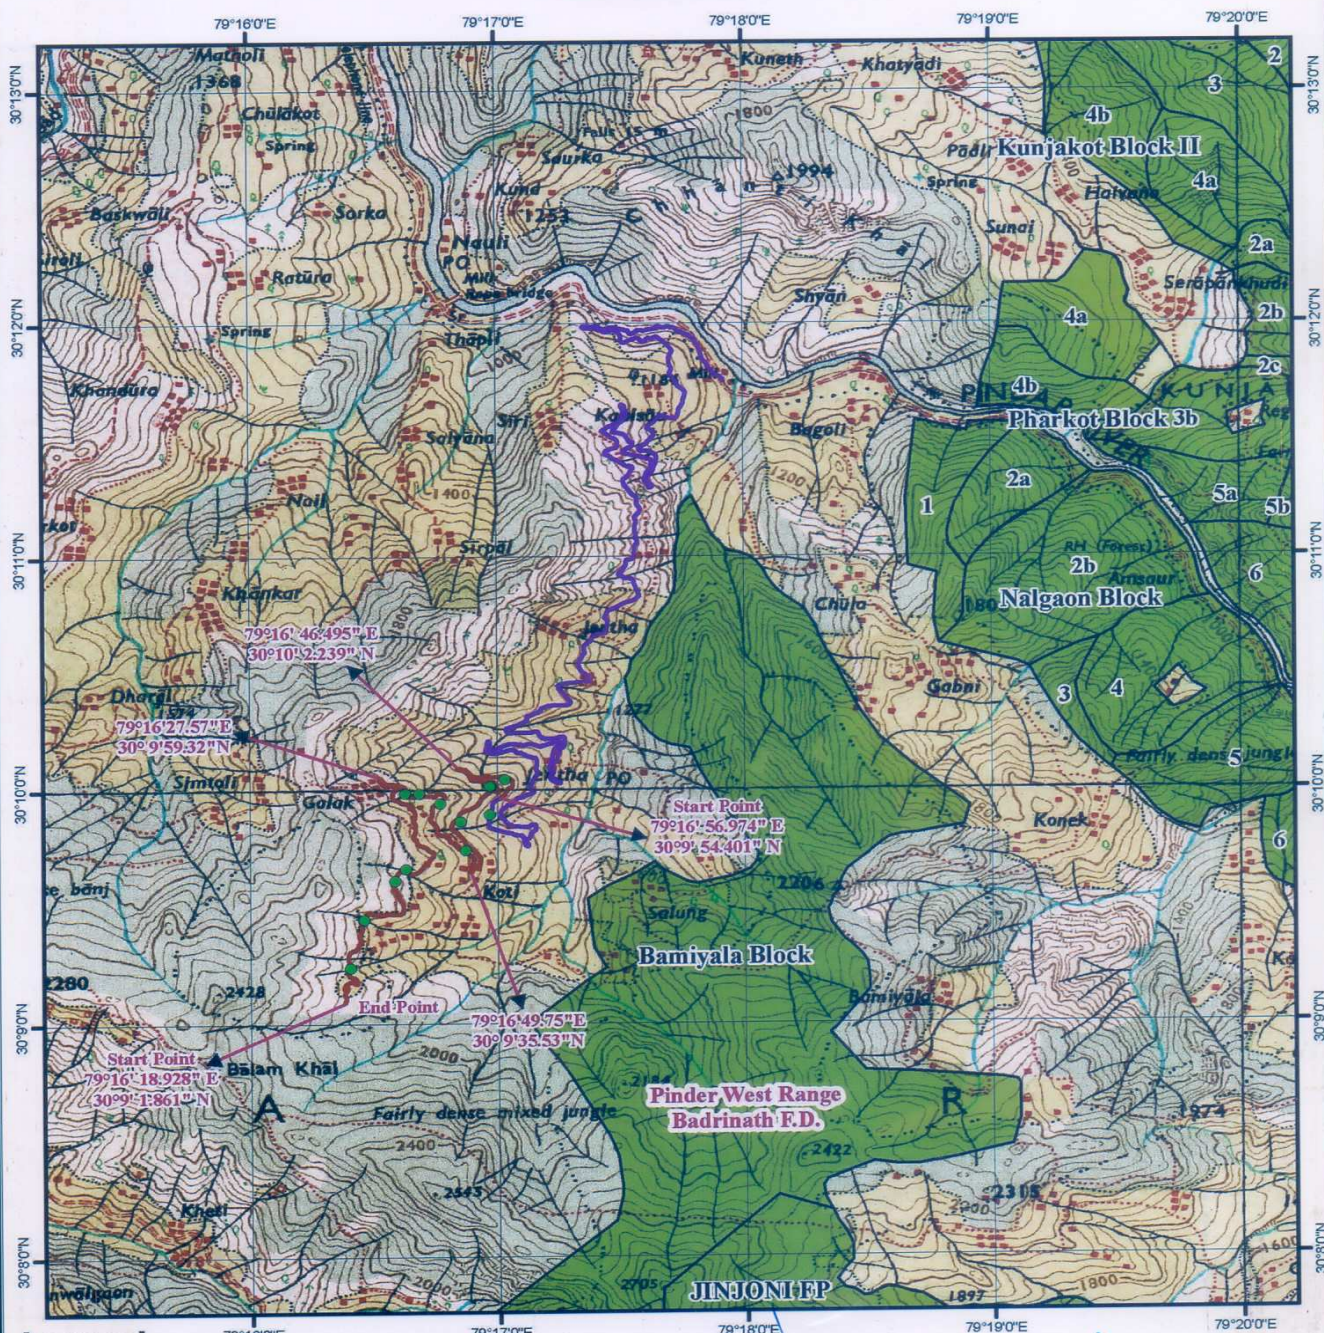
79°16'0"E
79°17'0"E
79°18'0"E
79°19'0"E
79°20'0"E

30°13'0"N
30°12'0"N
30°11'0"N
30°10'0"N
30°9'0"N
30°8'0"N

Matholi
1368
Chulakot
Spring
Baskwali
Sorka
Ratura
Nauli
PO
Kund
1253
Saurka
Kuneth
Khatyadi
1800
1994
Padir
Kunjakot Block II
Spring
Halvana
Sunai
Serapani
Shyan
Thapli
Siri
Salyana
Khandura
1400
Naili
Sirpal
Bagoli
1200
Pharkot Block 3b
Nalgaon Block
Amsaur
RH (Forest)
Chulo
Khankar
79°16' 46.495" E
30°10' 2.239" N
Jestha
Dharal
79°16'27.57"E
30°9'59.32"N
1227
Simtoli
Golak
PO
Start Point
79°16' 56.974" E
30°9' 54.401" N
Gabni
Konek
2206
Koti
Salung
Bamiyala Block
Bamiyala
2280
2428
End Point
79°16'49.75"E
30°9'35.53"N
Start Point
79°16' 18.928" E
30°9' 1.861" N
Balam Khal
2000
A
R
Fairly dense mixed jungle
Pinder West Range
Badrinath F.D.
2400
2422
1974
2545
2315
Kheti
2705
JINJONI FP
1897
1800
1600
Fairly dense jungle
1
2
2a
2b
2c
3
4
4a
4b
5
5a
5b
6
PINDAR RIVER
KUNJA